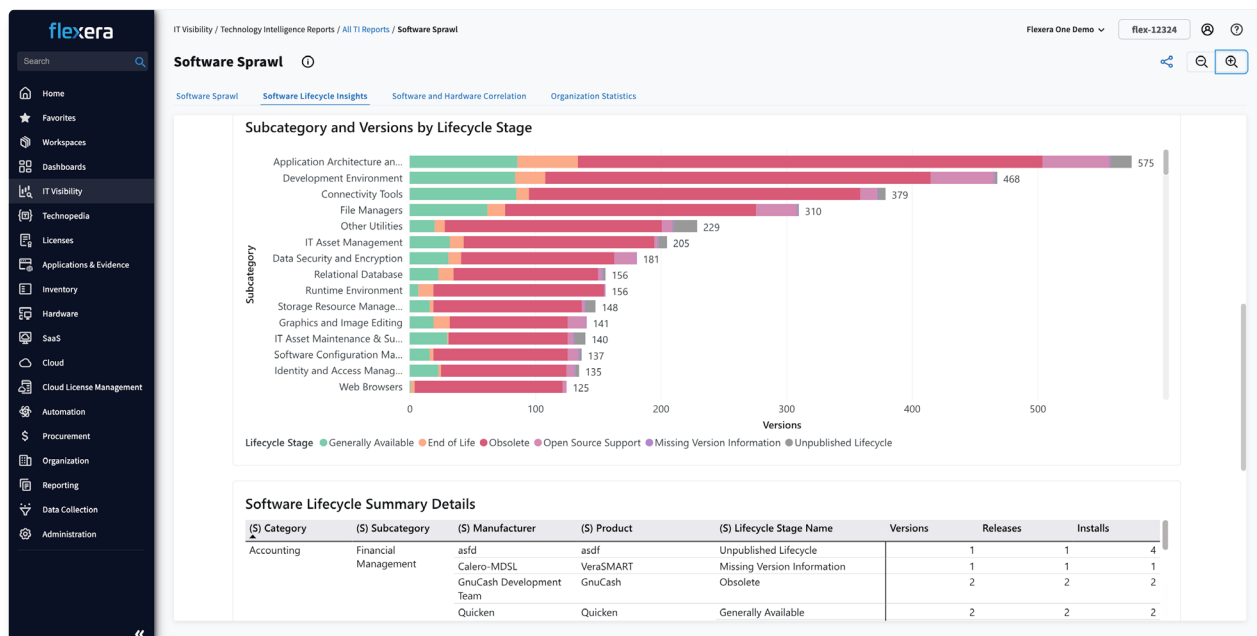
flexera

Search

Home
Favorites
Workspaces
Dashboards
IT Visibility
Technopedia
Licenses
Applications & Evidence
Inventory
Hardware
SaaS
Cloud
Cloud License Management
Automation
Procurement
Organization
Reporting
Data Collection
Administration

IT Visibility / Technology Intelligence Reports / All TI Reports / Software Sprawl

Flexera One Demo

flex-12324

Software Sprawl

Software Sprawl Software Lifecycle Insights Software and Hardware Correlation Organization Statistics

Subcategory and Versions by Lifecycle Stage

Subcategory

Application Architecture an... 575
Development Environment 468
Connectivity Tools 379
File Managers 310
Other Utilities 229
IT Asset Management 205
Data Security and Encryption 181
Relational Database 156
Runtime Environment 156
Storage Resource Manage... 148
Graphics and Image Editing 141
IT Asset Maintenance & Su... 140
Software Configuration Ma... 137
Identity and Access Manag... 135
Web Browsers 125

0 100 200 300 400 500
Versions

Lifecycle Stage Generally Available End of Life Obsolete Open Source Support Missing Version Information Unpublished Lifecycle

Software Lifecycle Summary Details

| (S) Category | (S) Subcategory | (S) Manufacturer | (S) Product | (S) Lifecycle Stage Name | Versions | Releases | Installs |
|---|---|---|---|---|---|---|---|
| Accounting | Financial Management | asfd | asdf | Unpublished Lifecycle | 1 | 1 | 4 |
| | | Calero-MDSL | VeraSMART | Missing Version Information | 1 | 1 | 1 |
| | | GnuCash Development Team | GnuCash | Obsolete | 2 | 2 | 2 |
| | | Quicken | Quicken | Generally Available | 2 | 2 | 2 |